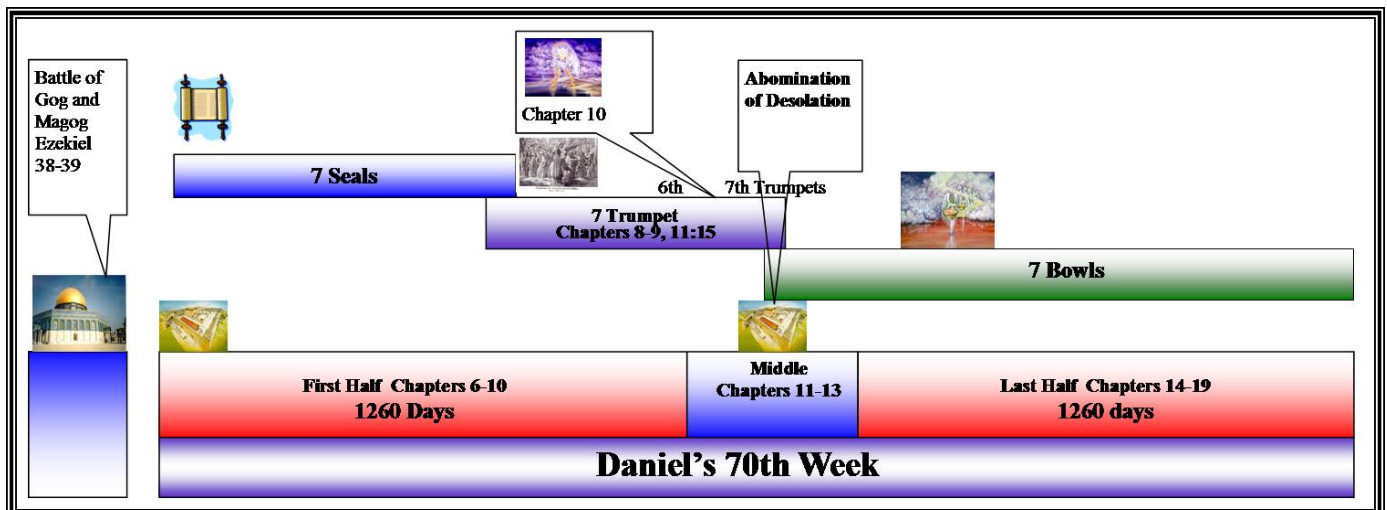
Battle of Gog and Magog Ezekiel 38-39

Chapter 10

Abomination of Desolation

7 Seals

6th

7th Trumpets

7 Trumpet
Chapters 8-9, 11:15

7 Bowls

First Half Chapters 6-10
1260 Days

Middle
Chapters 11-13

Last Half Chapters 14-19
1260 days

Daniel's 70th Week